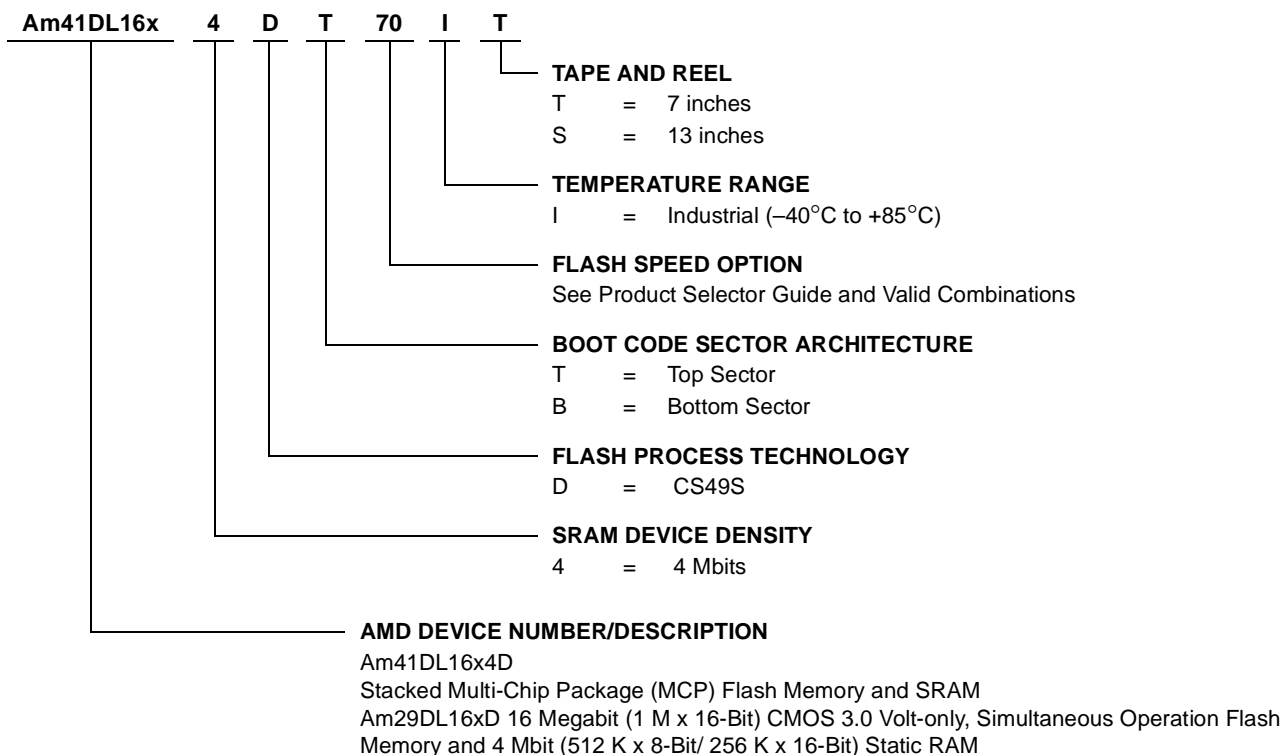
Am41DL16x 4 D T 70 I T

TAPE AND REEL
T = 7 inches
S = 13 inches

TEMPERATURE RANGE
I = Industrial (–40°C to +85°C)

FLASH SPEED OPTION
See Product Selector Guide and Valid Combinations

BOOT CODE SECTOR ARCHITECTURE
T = Top Sector
B = Bottom Sector

FLASH PROCESS TECHNOLOGY
D = CS49S

SRAM DEVICE DENSITY
4 = 4 Mbits

AMD DEVICE NUMBER/DESCRIPTION
Am41DL16x4D
Stacked Multi-Chip Package (MCP) Flash Memory and SRAM
Am29DL16xD 16 Megabit (1 M x 16-Bit) CMOS 3.0 Volt-only, Simultaneous Operation Flash Memory and 4 Mbit (512 K x 8-Bit/ 256 K x 16-Bit) Static RAM